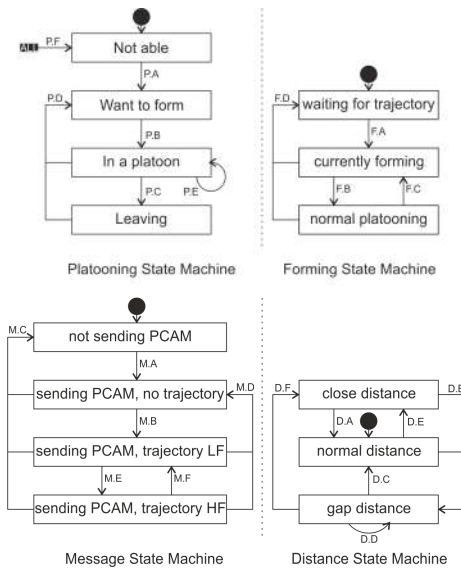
ALL
P.F
Not able
P.A
P.D
Want to form
P.B
In a platoon
P.C
P.E
Leaving

Platooning State Machine

F.D
waiting for trajectory
F.A
currently forming
F.B
F.C
normal platooning

Forming State Machine

M.C
not sending PCAM
M.A
sending PCAM, no trajectory
M.D
M.B
sending PCAM, trajectory LF
M.E
M.F
sending PCAM, trajectory HF

Message State Machine

D.F
close distance
D.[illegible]
D.A
D.E
normal distance
D.C
gap distance
D.D

Distance State Machine